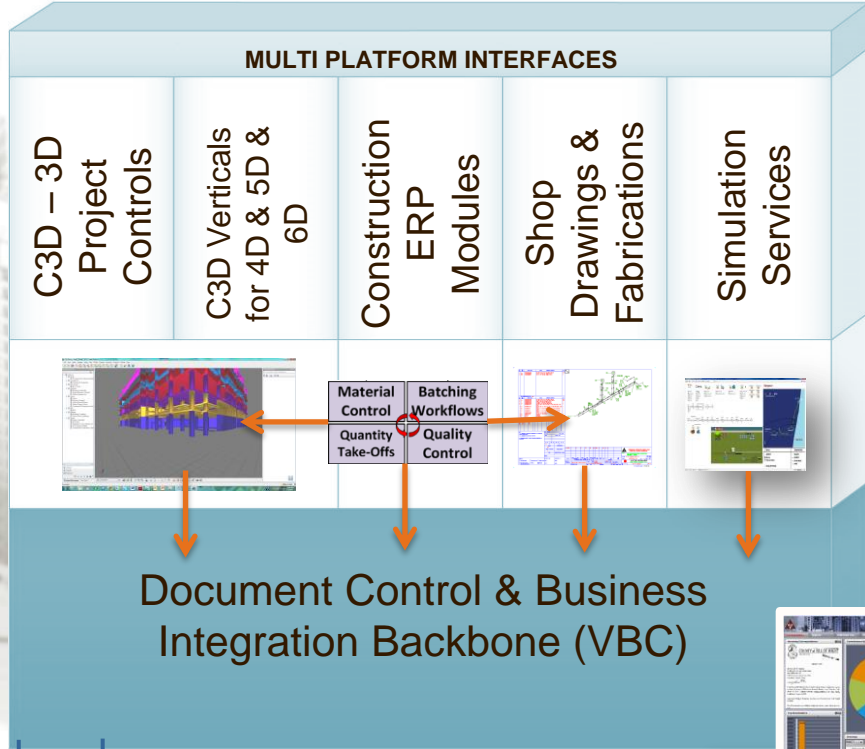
MULTI PLATFORM INTERFACES

C3D – 3D Project Controls

C3D Verticals for 4D & 5D & 6D

Construction ERP Modules

Shop Drawings & Fabrications

Simulation Services

| Material Control | Batching Workflows |
|---|---|
| Quantity Take-Offs | Quality Control |

Document Control & Business Integration Backbone (VBC)